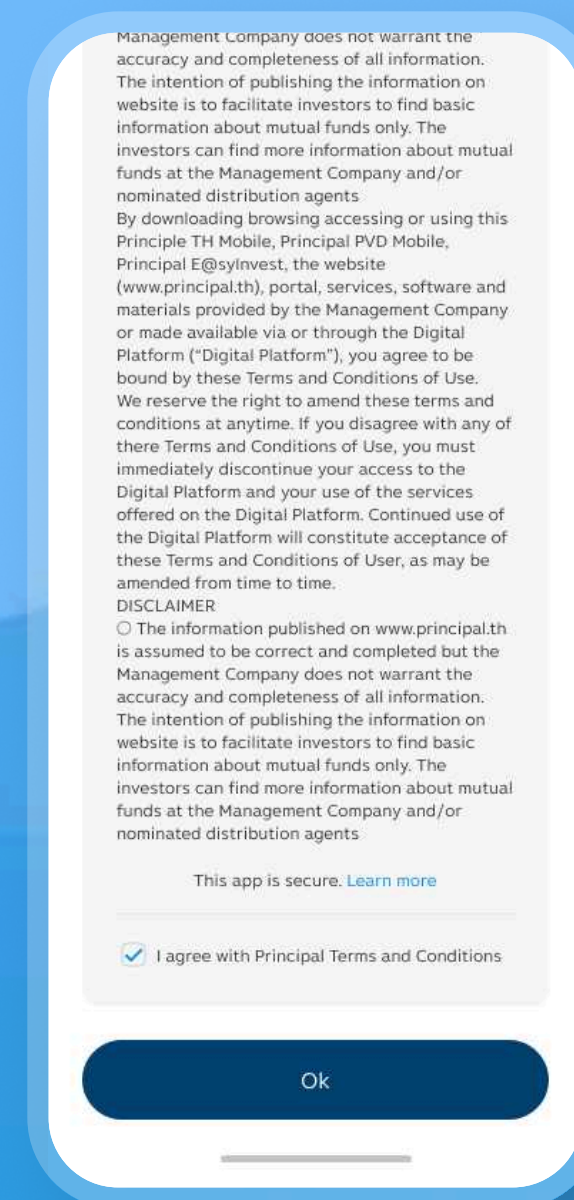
Management Company does not warrant the accuracy and completeness of all information. The intention of publishing the information on website is to facilitate investors to find basic information about mutual funds only. The investors can find more information about mutual funds at the Management Company and/or nominated distribution agents
By downloading browsing accessing or using this Principle TH Mobile, Principal PVD Mobile, Principal E@syInvest, the website (www.principal.th), portal, services, software and materials provided by the Management Company or made available via or through the Digital Platform ("Digital Platform"), you agree to be bound by these Terms and Conditions of Use. We reserve the right to amend these terms and conditions at anytime. If you disagree with any of there Terms and Conditions of Use, you must immediately discontinue your access to the Digital Platform and your use of the services offered on the Digital Platform. Continued use of the Digital Platform will constitute acceptance of these Terms and Conditions of User, as may be amended from time to time.
DISCLAIMER
○ The information published on www.principal.th is assumed to be correct and completed but the Management Company does not warrant the accuracy and completeness of all information. The intention of publishing the information on website is to facilitate investors to find basic information about mutual funds only. The investors can find more information about mutual funds at the Management Company and/or nominated distribution agents

This app is secure. Learn more

I agree with Principal Terms and Conditions

Ok